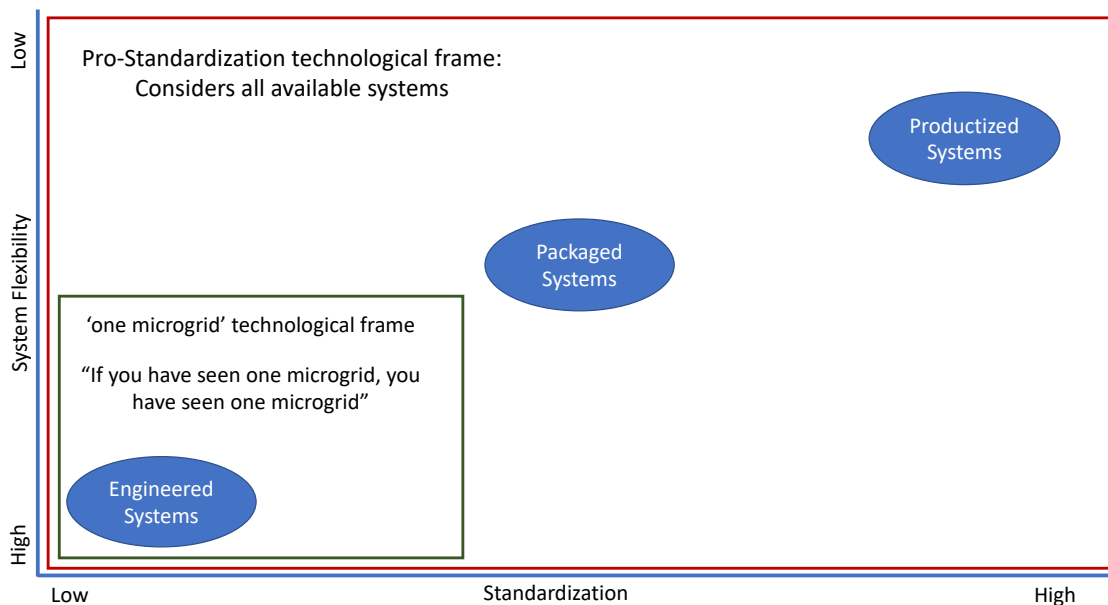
Pro-Standardization technological frame:
Considers all available systems

Productized Systems

Packaged Systems

'one microgrid' technological frame

"If you have seen one microgrid, you have seen one microgrid"

Engineered Systems

Low
System Flexibility
High

Low
Standardization
High